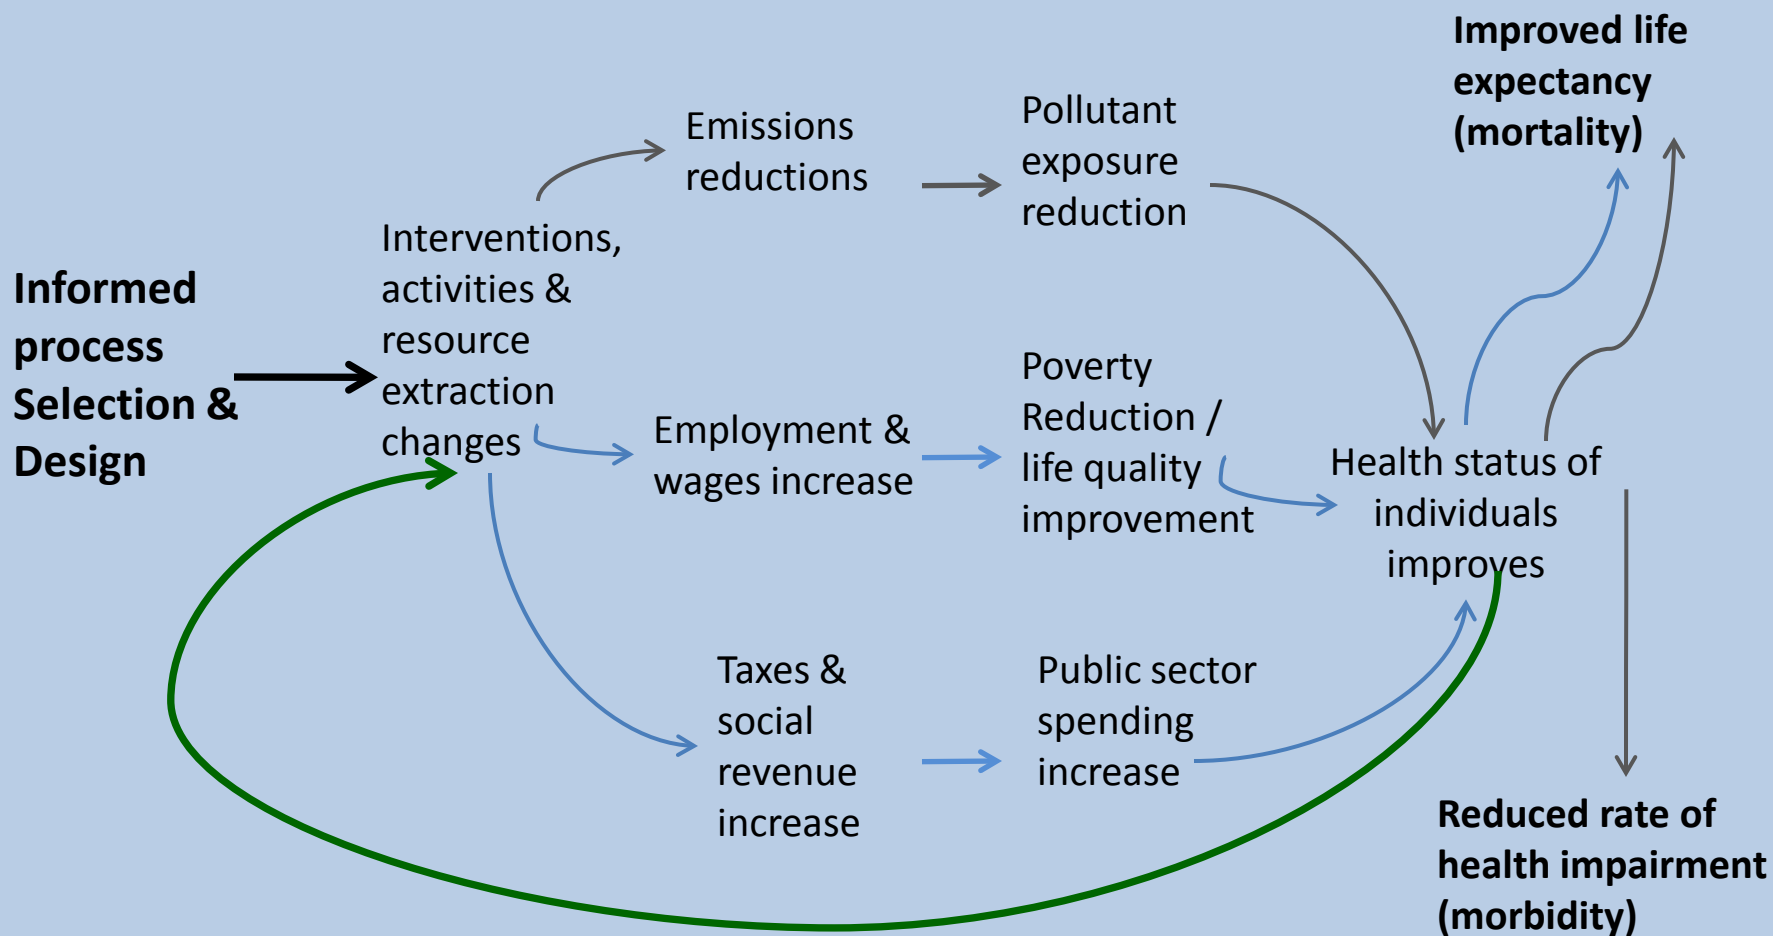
Improved life expectancy (mortality)

Emissions reductions

Pollutant exposure reduction

Informed process Selection & Design

Interventions, activities & resource extraction changes

Employment & wages increase

Poverty Reduction / life quality improvement

Health status of individuals improves

Taxes & social revenue increase

Public sector spending increase

Reduced rate of health impairment (morbidity)